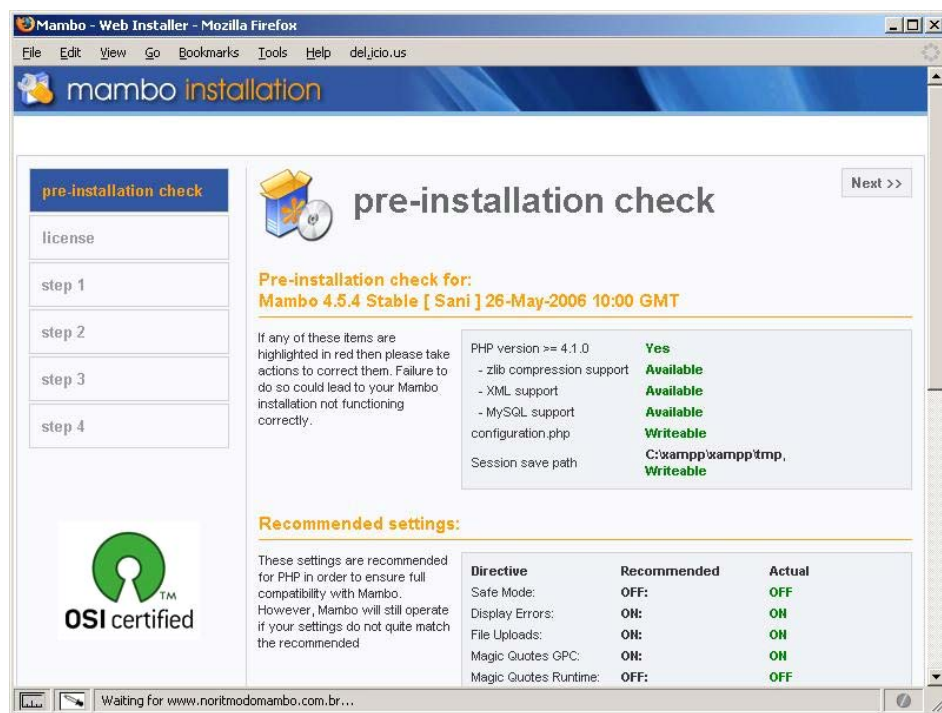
Mambo - Web Installer - Mozilla Firefox

File Edit View Go Bookmarks Tools Help del.icio.us

mambo installation

pre-installation check
license
step 1
step 2
step 3
step 4

OSI certified

pre-installation check

Next >>

Pre-installation check for:
Mambo 4.5.4 Stable [ Sani ] 26-May-2006 10:00 GMT

If any of these items are highlighted in red then please take actions to correct them. Failure to do so could lead to your Mambo installation not functioning correctly.

| | |
|---|---|
| PHP version >= 4.1.0 | Yes |
| - zlib compression support | Available |
| - XML support | Available |
| - MySQL support | Available |
| configuration.php | Writeable |
| Session save path | C:\xampp\xampp\tmp, Writeable |

Recommended settings:

These settings are recommended for PHP in order to ensure full compatibility with Mambo. However, Mambo will still operate if your settings do not quite match the recommended

| Directive | Recommended | Actual |
|---|---|---|
| Safe Mode: | OFF: | OFF |
| Display Errors: | ON: | ON |
| File Uploads: | ON: | ON |
| Magic Quotes GPC: | ON: | ON |
| Magic Quotes Runtime: | OFF: | OFF |

Waiting for www.noritmodomambo.com.br...